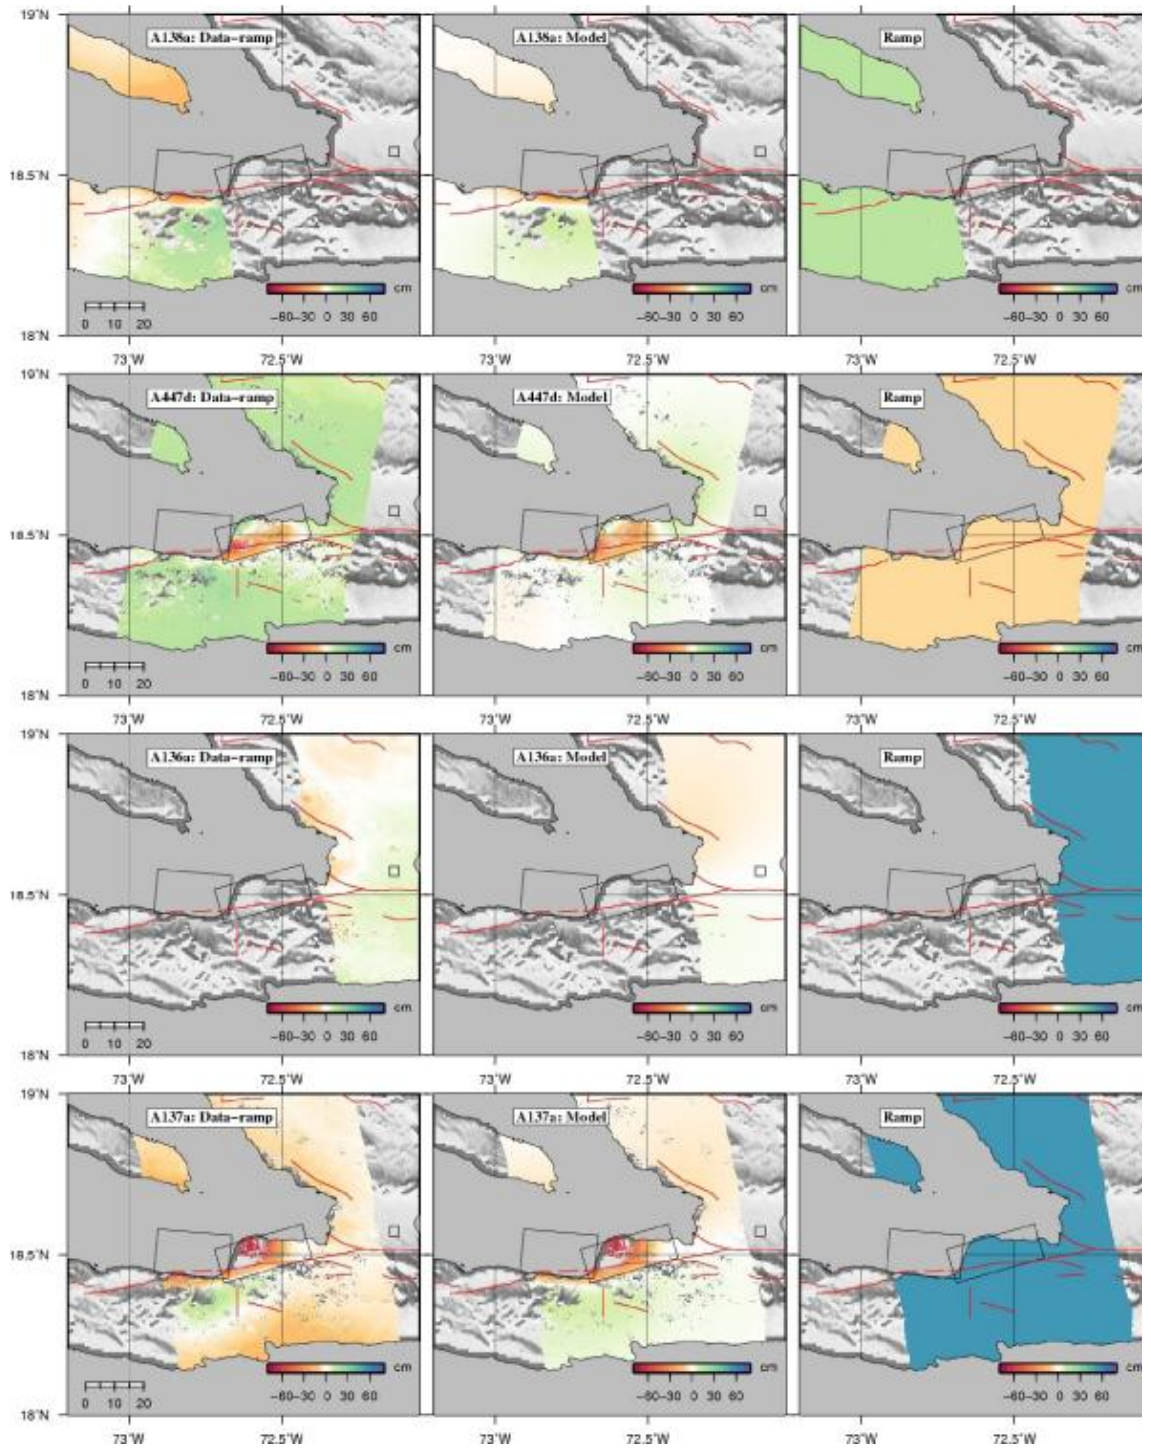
19°N
A138a: Data-ramp
A138a: Model
Ramp
18.5°N
cm
−60−30 0 30 60
0 10 20
cm
−60−30 0 30 60
cm
−60−30 0 30 60
18°N
73°W
72.5°W
73°W
72.5°W
73°W
72.5°W
19°N
A447d: Data-ramp
A447d: Model
Ramp
18.5°N
cm
−60−30 0 30 60
0 10 20
cm
−60−30 0 30 60
cm
−60−30 0 30 60
18°N
73°W
72.5°W
73°W
72.5°W
73°W
72.5°W
19°N
A136a: Data-ramp
A136a: Model
Ramp
18.5°N
cm
−60−30 0 30 60
0 10 20
cm
−60−30 0 30 60
cm
−60−30 0 30 60
18°N
73°W
72.5°W
73°W
72.5°W
73°W
72.5°W
19°N
A137a: Data-ramp
A137a: Model
Ramp
18.5°N
cm
−60−30 0 30 60
0 10 20
cm
−60−30 0 30 60
cm
−60−30 0 30 60
18°N
73°W
72.5°W
73°W
72.5°W
73°W
72.5°W